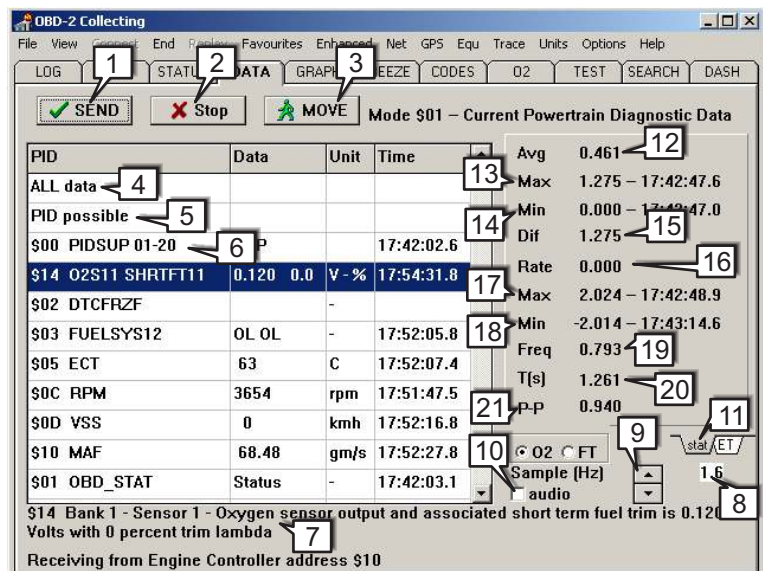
OBD-2 Collecting

File View Connect End Replay Favourites Enhanced Net GPS Equ Trace Units Options Help

LOG STATUS DATA GRAPH FREEZE CODES O2 TEST SEARCH DASH

1 SEND 2 Stop 3 MOVE Mode \$01 – Current Powertrain Diagnostic Data

| PID | Data | Unit | Time |
|---|---|---|---|
| ALL data 4 | | | |
| PID possible 5 | | | |
| \$00 PIDSUP 01-20 6 | P | | 17:42:02.6 |
| \$14 O2S11 SHRTFT11 | 0.120 0.0 | V - % | 17:54:31.8 |
| \$02 DTCFRZF | | - | |
| \$03 FUELSYS12 | OL OL | - | 17:52:05.8 |
| \$05 ECT | 63 | C | 17:52:07.4 |
| \$0C RPM | 3654 | rpm | 17:51:47.5 |
| \$0D VSS | 0 | kmh | 17:52:16.8 |
| \$10 MAF | 68.48 | gm/s | 17:52:27.8 |
| \$01 OBD_STAT | Status | - | 17:42:03.1 |

Avg 0.461 12
13 Max 1.275 – 17:42:47.6
14 Min 0.000 – 17:4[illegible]7.0
Dif 1.275 15
Rate 0.000 16
17 Max 2.024 – 17:42:48.9
18 Min -2.014 – 17:43:14.6
Freq 0.793 19
T(s) 1.261 20
21 P-P 0.940

10 O2 FT
Sample (Hz)
audio
9
11 stat ET
1.6
8

\$14 Bank 1 - Sensor 1 - Oxygen sensor output and associated short term fuel trim is 0.120 Volts with 0 percent trim lambda 7

Receiving from Engine Controller address \$10